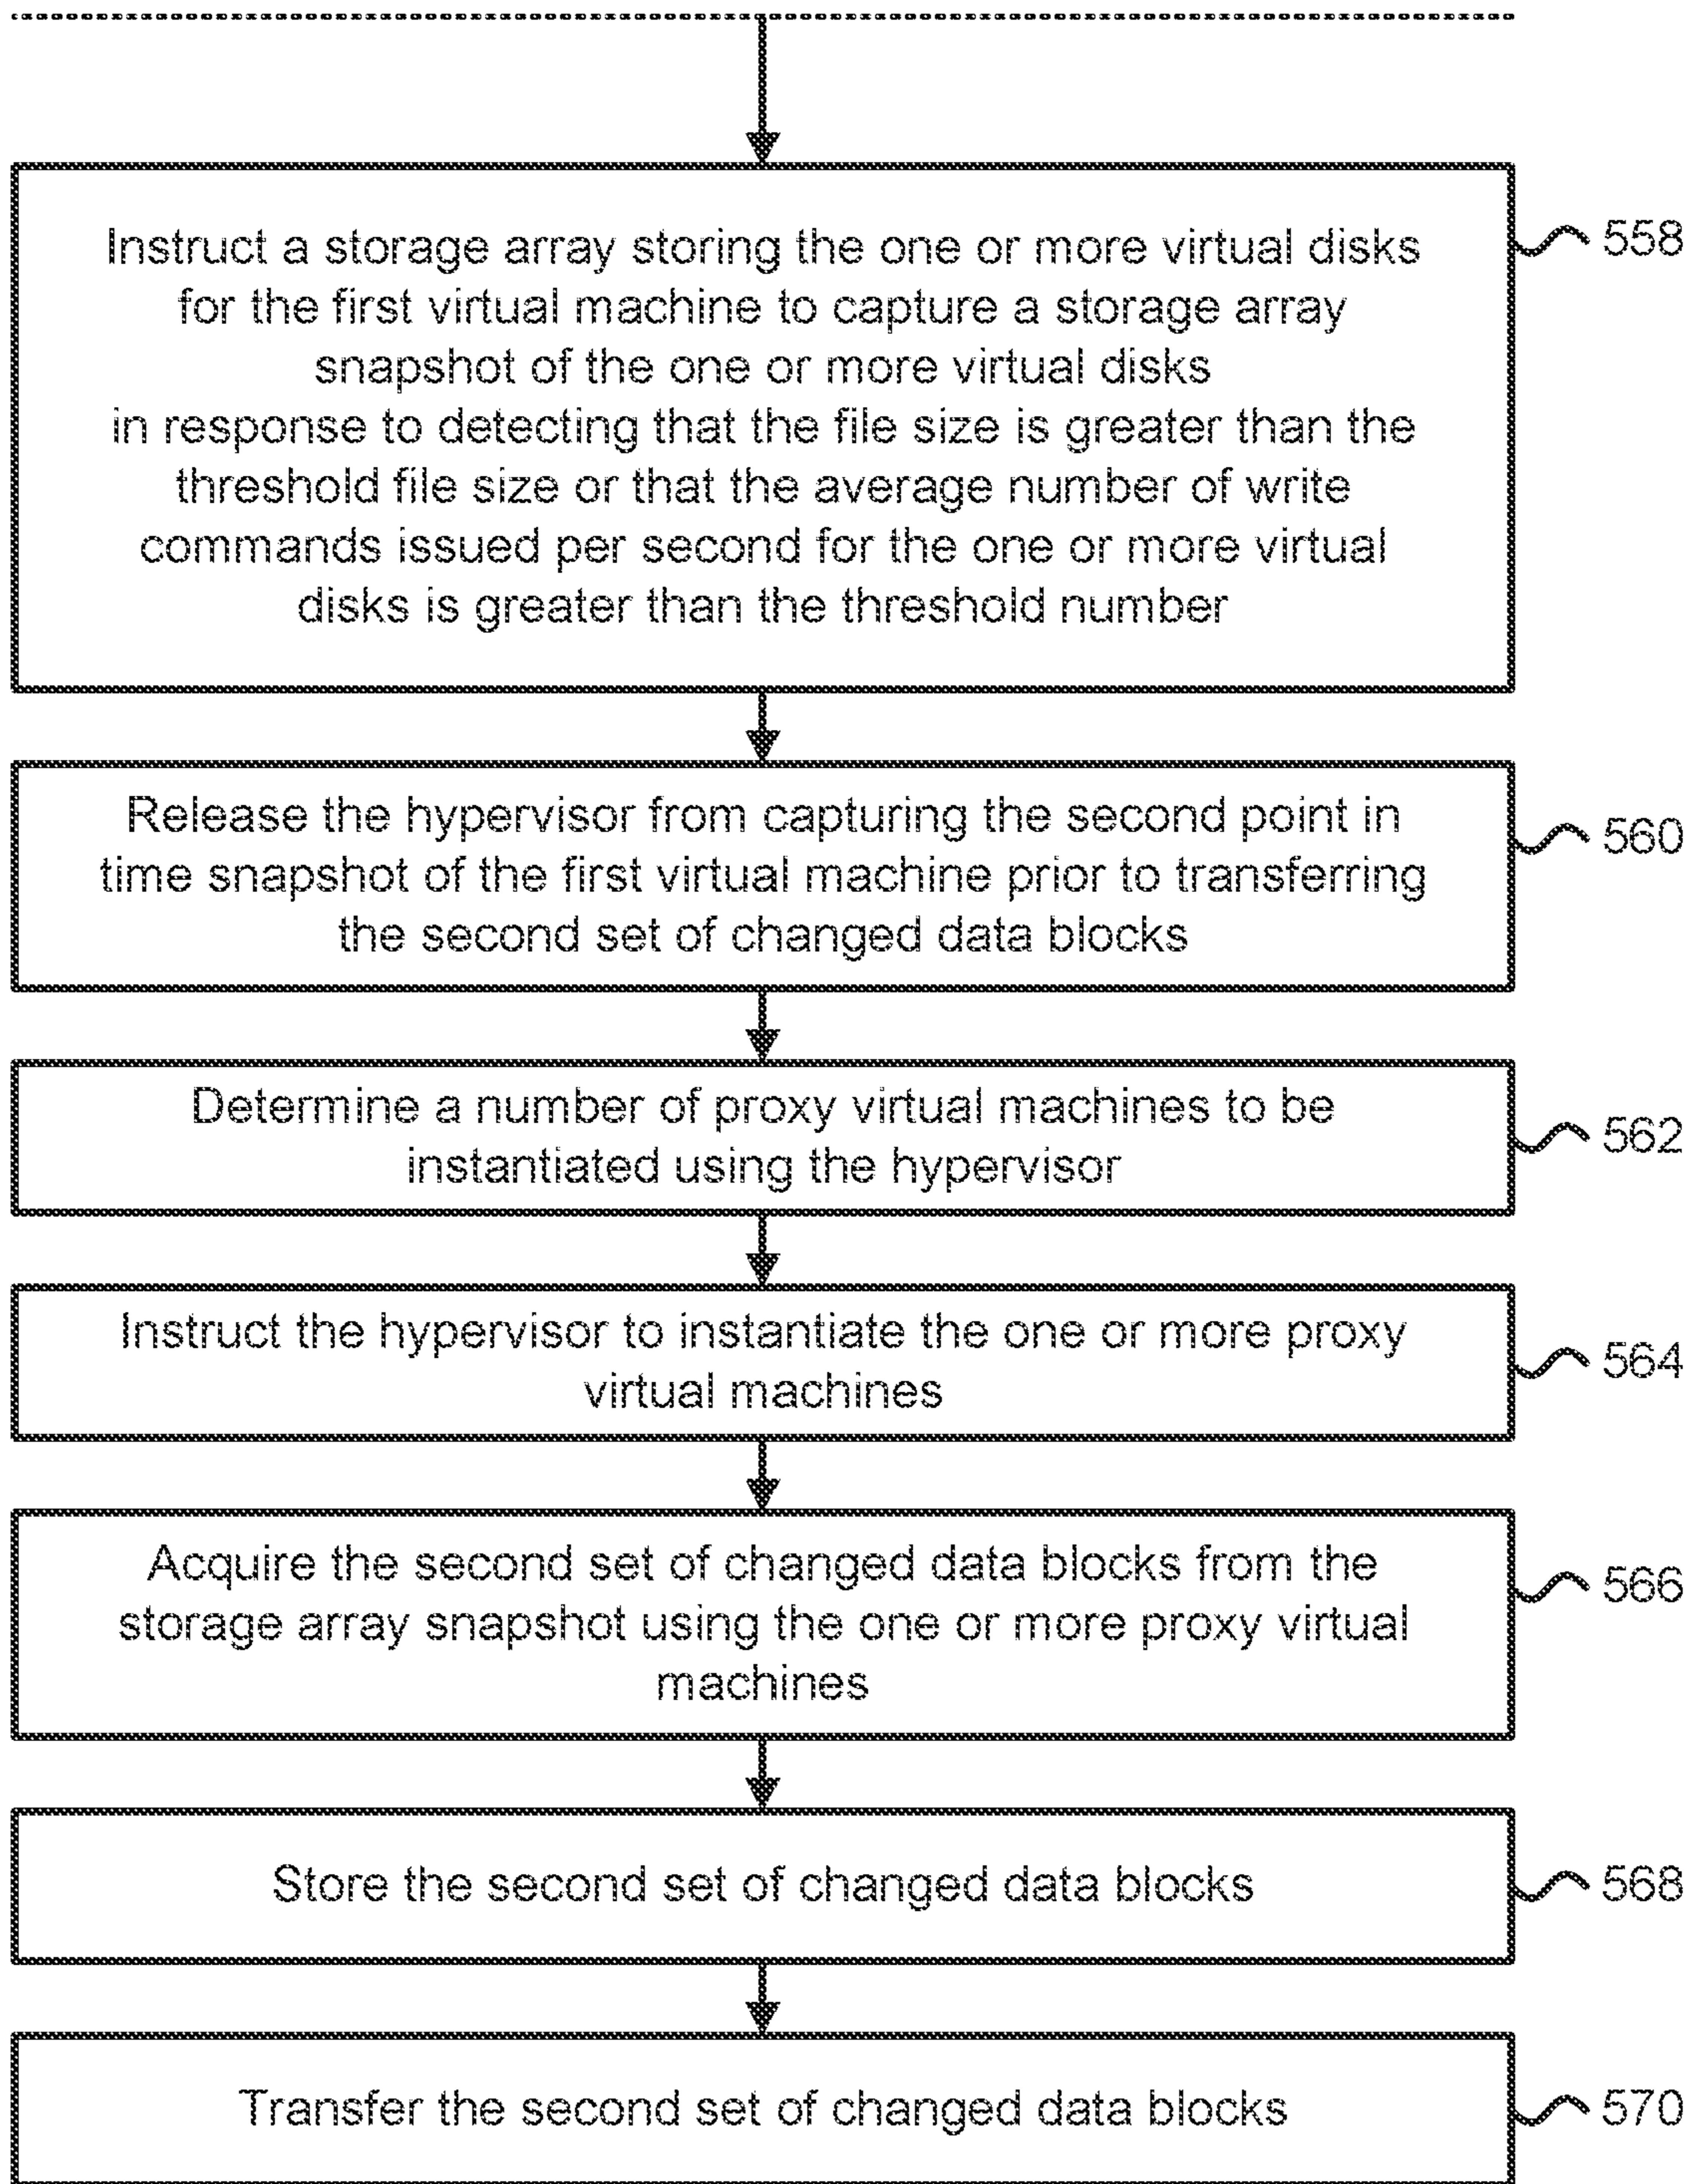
Instruct a storage array storing the one or more virtual disks for the first virtual machine to capture a storage array snapshot of the one or more virtual disks in response to detecting that the file size is greater than the threshold file size or that the average number of write commands issued per second for the one or more virtual disks is greater than the threshold number

558

Release the hypervisor from capturing the second point in time snapshot of the first virtual machine prior to transferring the second set of changed data blocks

560

Determine a number of proxy virtual machines to be instantiated using the hypervisor

562

Instruct the hypervisor to instantiate the one or more proxy virtual machines

564

Acquire the second set of changed data blocks from the storage array snapshot using the one or more proxy virtual machines

566

Store the second set of changed data blocks

568

Transfer the second set of changed data blocks

570